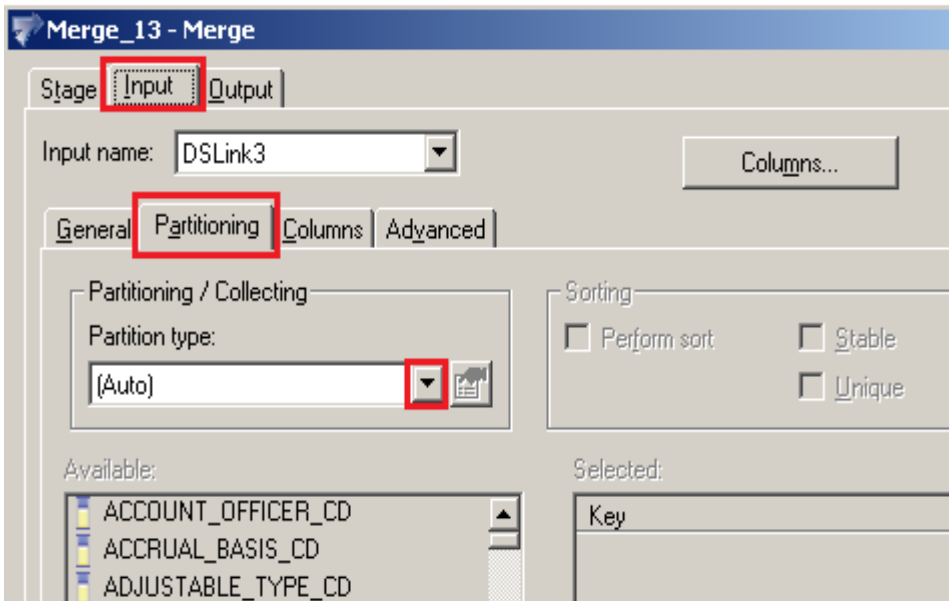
Merge_13 - Merge

Stage Input Output

Input name: DSLink3

Columns...

General Partitioning Columns Advanced

Partitioning / Collecting

Partition type:

(Auto)

Sorting

Perform sort

Stable

Unique

Available:

ACCOUNT_OFFICER_CD

ACCRUAL_BASIS_CD

ADJUSTABLE_TYPE_CD

Selected:

Key